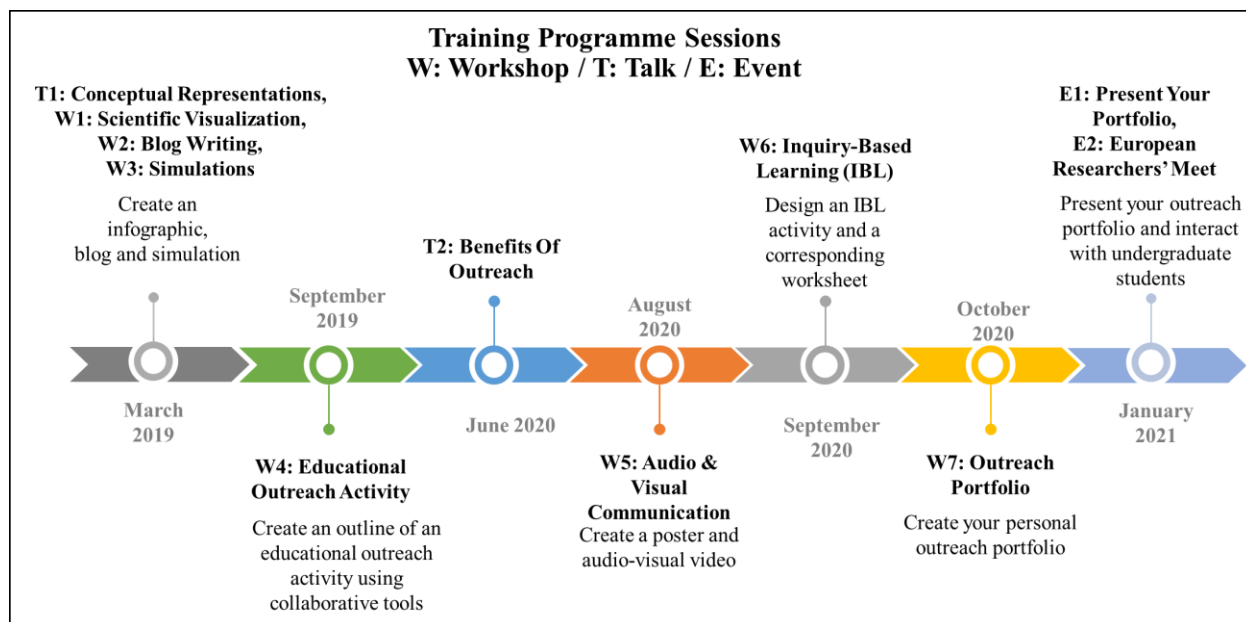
Training Programme Sessions
W: Workshop / T: Talk / E: Event

T1: Conceptual Representations,
W1: Scientific Visualization,
W2: Blog Writing,
W3: Simulations

Create an infographic, blog and simulation

March 2019

September 2019

W4: Educational Outreach Activity

Create an outline of an educational outreach activity using collaborative tools

T2: Benefits Of Outreach

June 2020

August 2020

W5: Audio & Visual Communication

Create a poster and audio-visual video

W6: Inquiry-Based Learning (IBL)

Design an IBL activity and a corresponding worksheet

September 2020

October 2020

W7: Outreach Portfolio

Create your personal outreach portfolio

E1: Present Your Portfolio,
E2: European Researchers' Meet

Present your outreach portfolio and interact with undergraduate students

January 2021